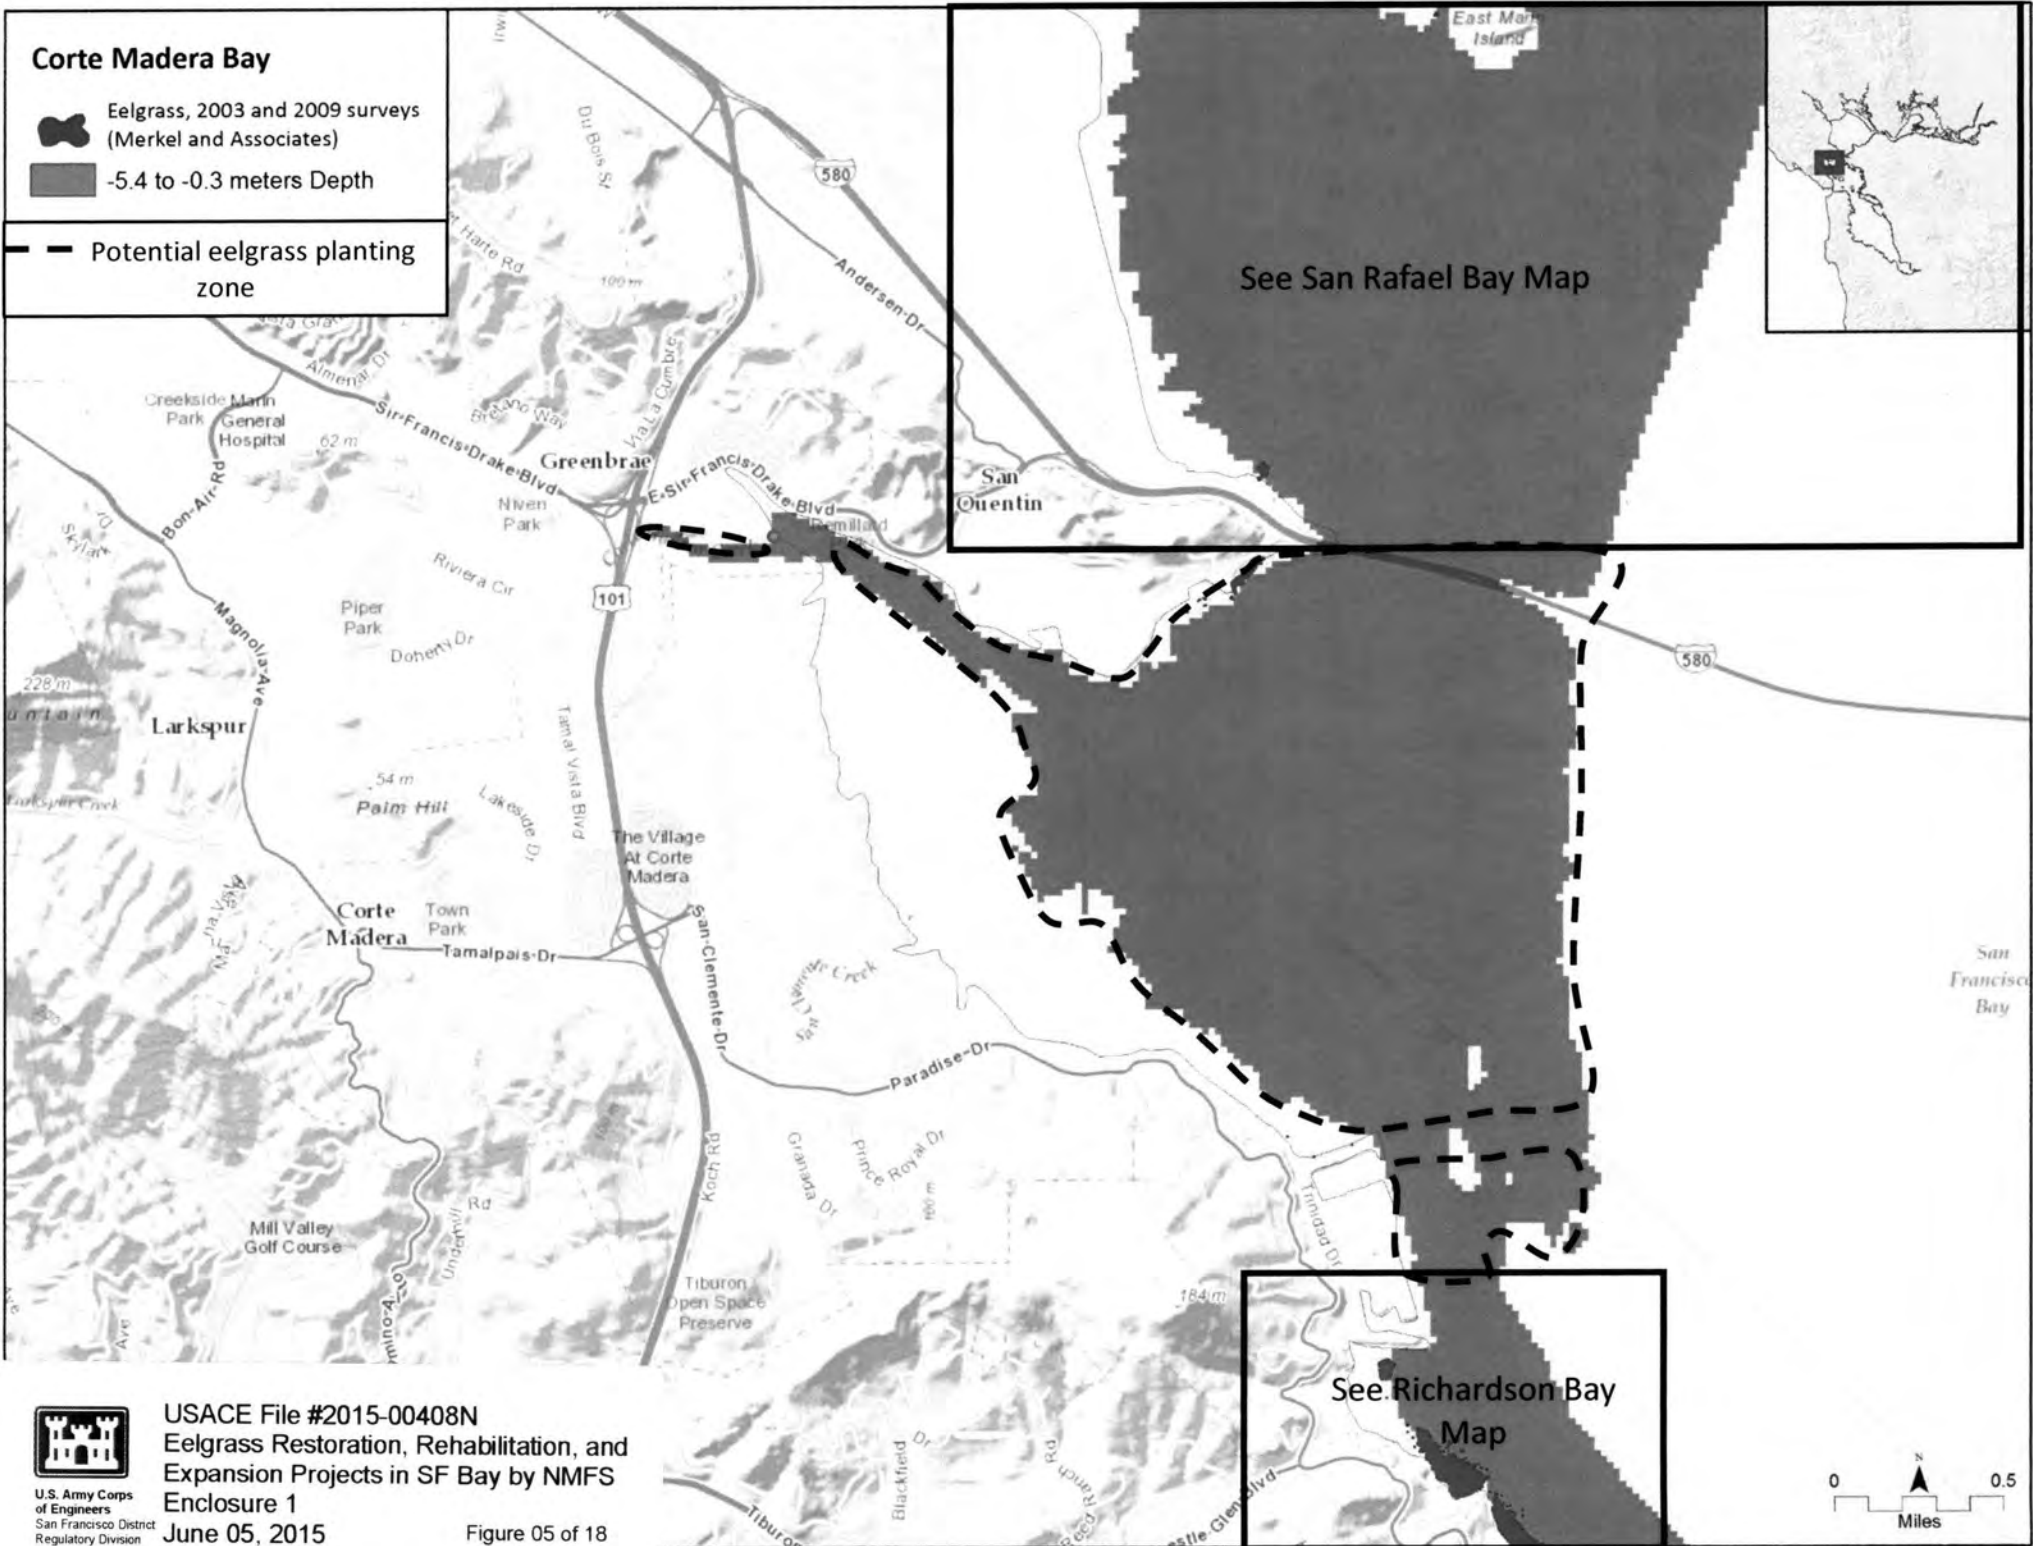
Corte Madera Bay

Eelgrass, 2003 and 2009 surveys (Merkel and Associates)

-5.4 to -0.3 meters Depth

Potential eelgrass planting zone

See San Rafael Bay Map

East Marin Island

San Quentin

580

Andersen Dr

Du Bois St

Harte Rd

100 m

Almenar Dr

Bretano Way

Via La Cumbre

Creekside Park

Marin General Hospital

62 m

Sir Francis Drake Blvd

Greenbrae

E Sir Francis Drake Blvd

Remillard

Niven Park

Bon Air Rd

Skylark Dr

Riviera Cir

Piper Park

Doherty Dr

101

Magnolia Ave

228 m

Larkspur

Tamal Vista Blvd

54 m

Palm Hill

Lakeside Dr

Larkspur Creek

The Village At Corte Madera

Corte Madera

Town Park

Tamalpais Dr

San Clemente Dr

San Clemente Creek

Paradise Dr

580

San Francisco Bay

Koch Rd

Granada Dr

Prince Royal Dr

100 m

Trinidad Dr

Mill Valley Golf Course

Underhill Rd

Camino Alto

Tiburon Open Space Preserve

184 m

See Richardson Bay Map

Blackfield Dr

Reed Ranch Rd

Tiburon

Trestle Glen Blvd

U.S. Army Corps of Engineers
San Francisco District
Regulatory Division

USACE File #2015-00408N
Eelgrass Restoration, Rehabilitation, and Expansion Projects in SF Bay by NMFS
Enclosure 1
June 05, 2015

Figure 05 of 18

0 0.5
N
Miles